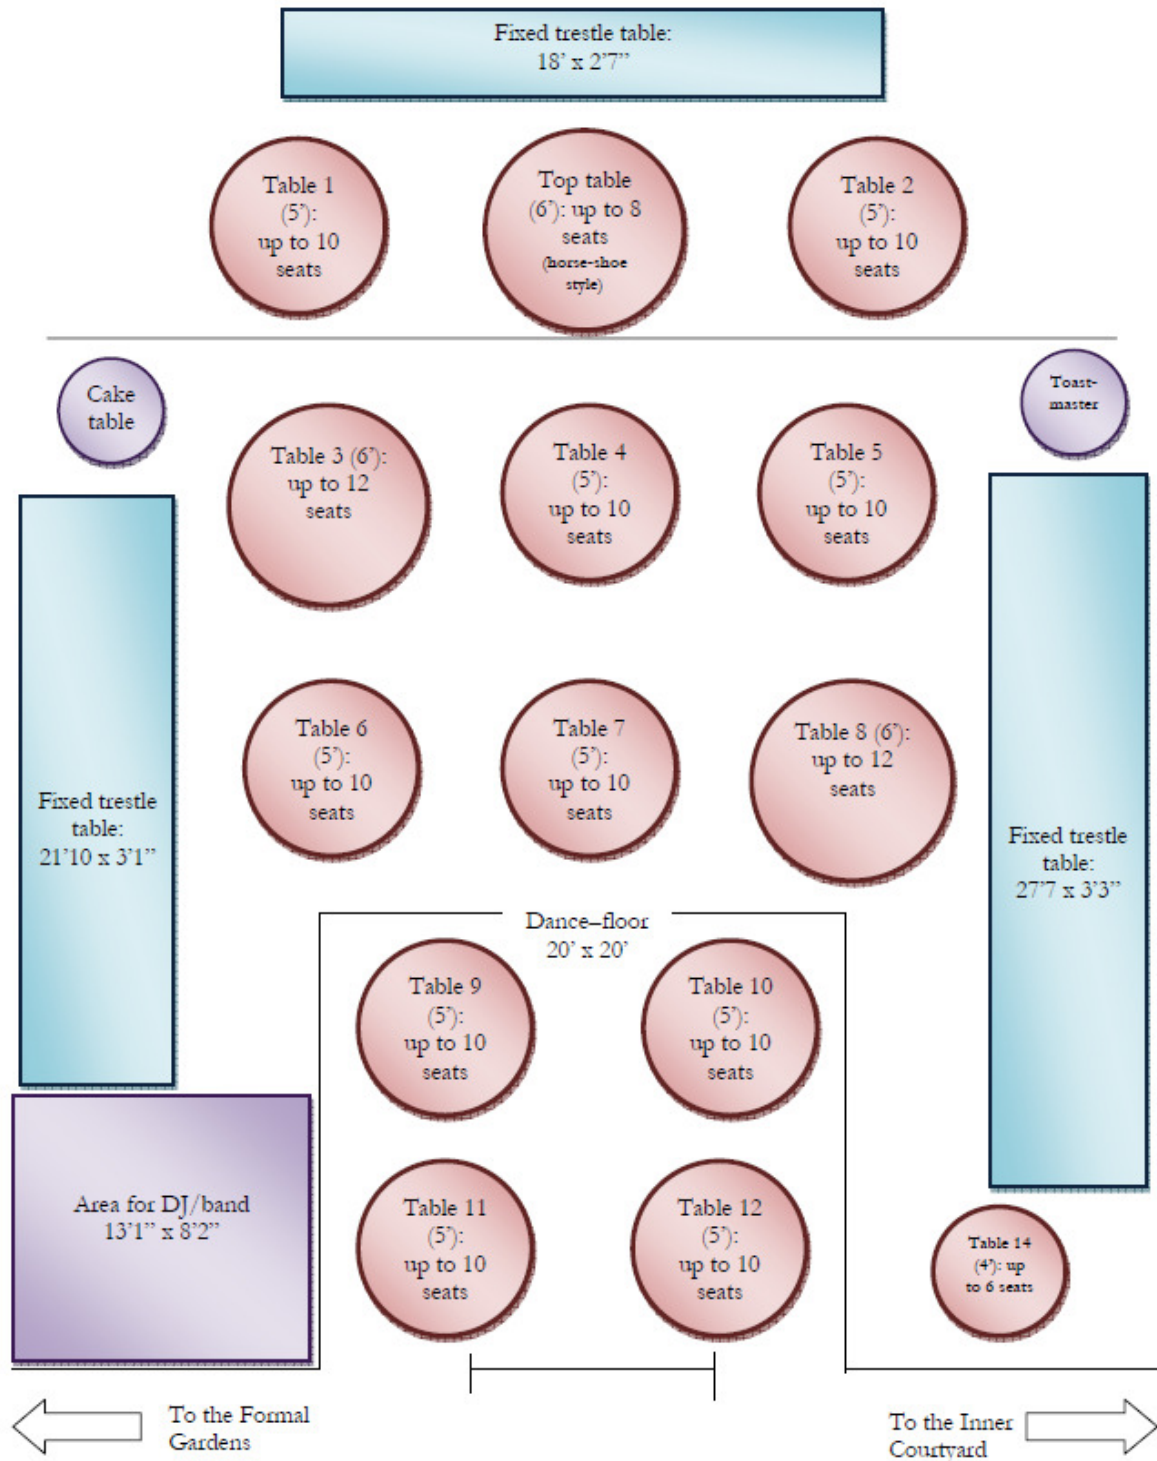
Fixed trestle table: 18' x 2'7"

Table 1 (5'): up to 10 seats

Top table (6'): up to 8 seats (horse-shoe style)

Table 2 (5'): up to 10 seats

Cake table

Toast-master

Table 3 (6'): up to 12 seats

Table 4 (5'): up to 10 seats

Table 5 (5'): up to 10 seats

Fixed trestle table: 21'10 x 3'1"

Table 6 (5'): up to 10 seats

Table 7 (5'): up to 10 seats

Table 8 (6'): up to 12 seats

Fixed trestle table: 27'7 x 3'3"

Dance–floor 20' x 20'

Table 9 (5'): up to 10 seats

Table 10 (5'): up to 10 seats

Area for DJ/band 13'1" x 8'2"

Table 11 (5'): up to 10 seats

Table 12 (5'): up to 10 seats

Table 14 (4'): up to 6 seats

To the Formal Gardens

To the Inner Courtyard